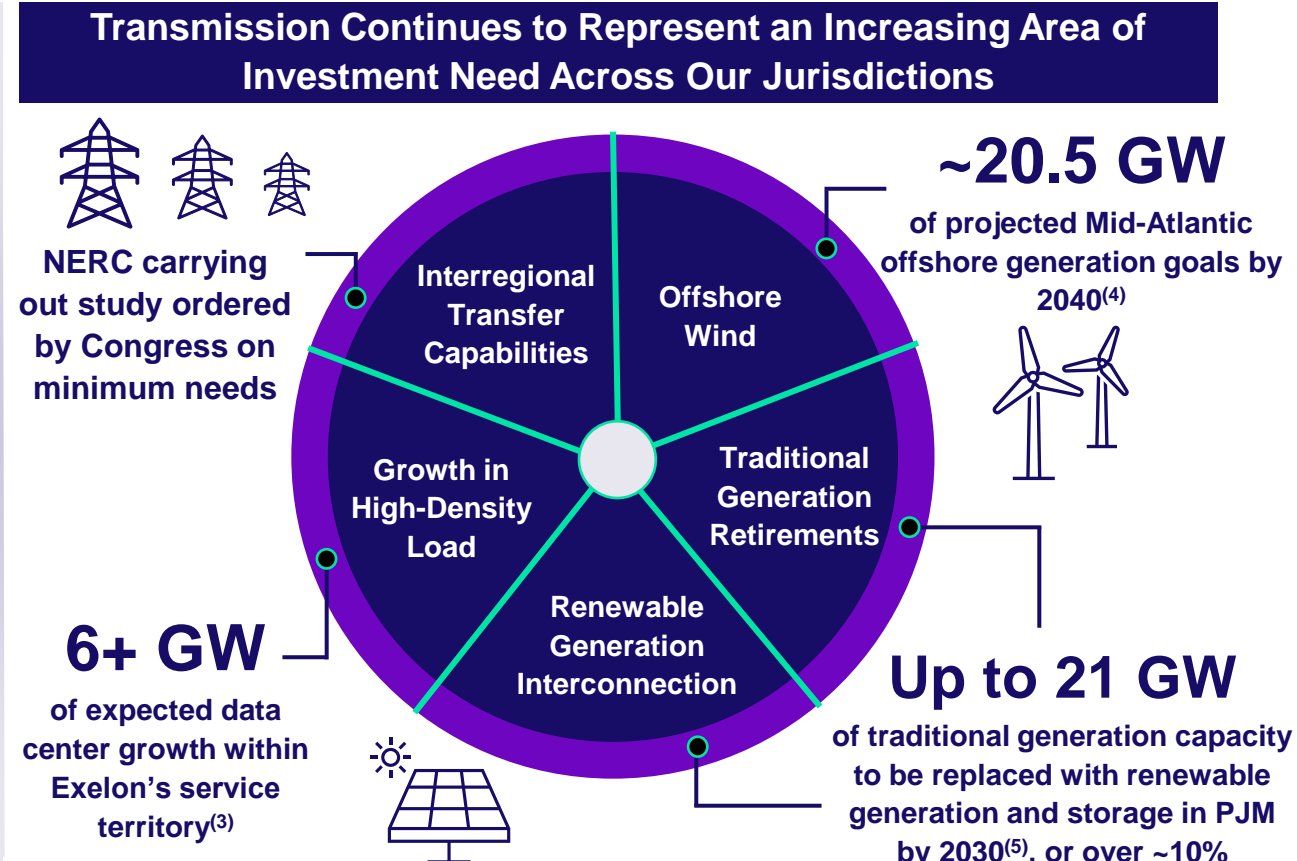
Transmission Continues to Represent an Increasing Area of Investment Need Across Our Jurisdictions

NERC carrying out study ordered by Congress on minimum needs

Interregional Transfer Capabilities

Offshore Wind

~20.5 GW

of projected Mid-Atlantic offshore generation goals by 2040$^{(4)}$

Growth in High-Density Load

Traditional Generation Retirements

Renewable Generation Interconnection

6+ GW

of expected data center growth within Exelon's service territory$^{(3)}$

Up to 21 GW

of traditional generation capacity to be replaced with renewable generation and storage in PJM by 2030$^{(5)}$, or over ~10%